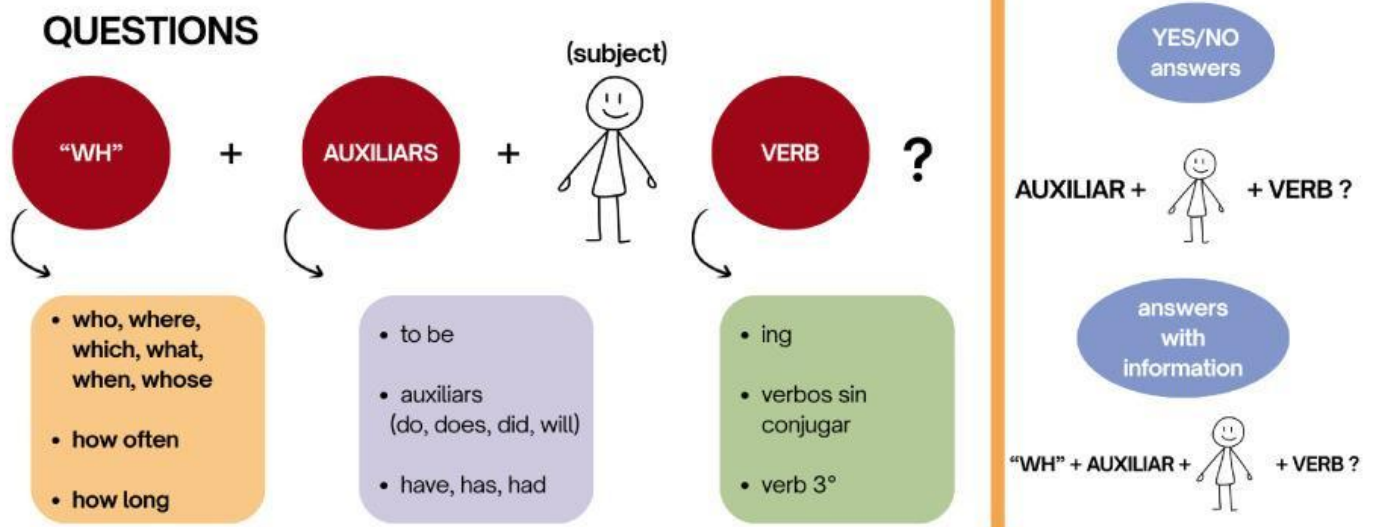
QUESTIONS

(subject)

"WH" + AUXILIARS + VERB ?

• who, where, which, what, when, whose
• how often
• how long

• to be
• auxiliars (do, does, did, will)
• have, has, had

• ing
• verbos sin conjugar
• verb 3°

YES/NO answers

AUXILIAR + + VERB ?

answers with information

"WH" + AUXILIAR + + VERB ?